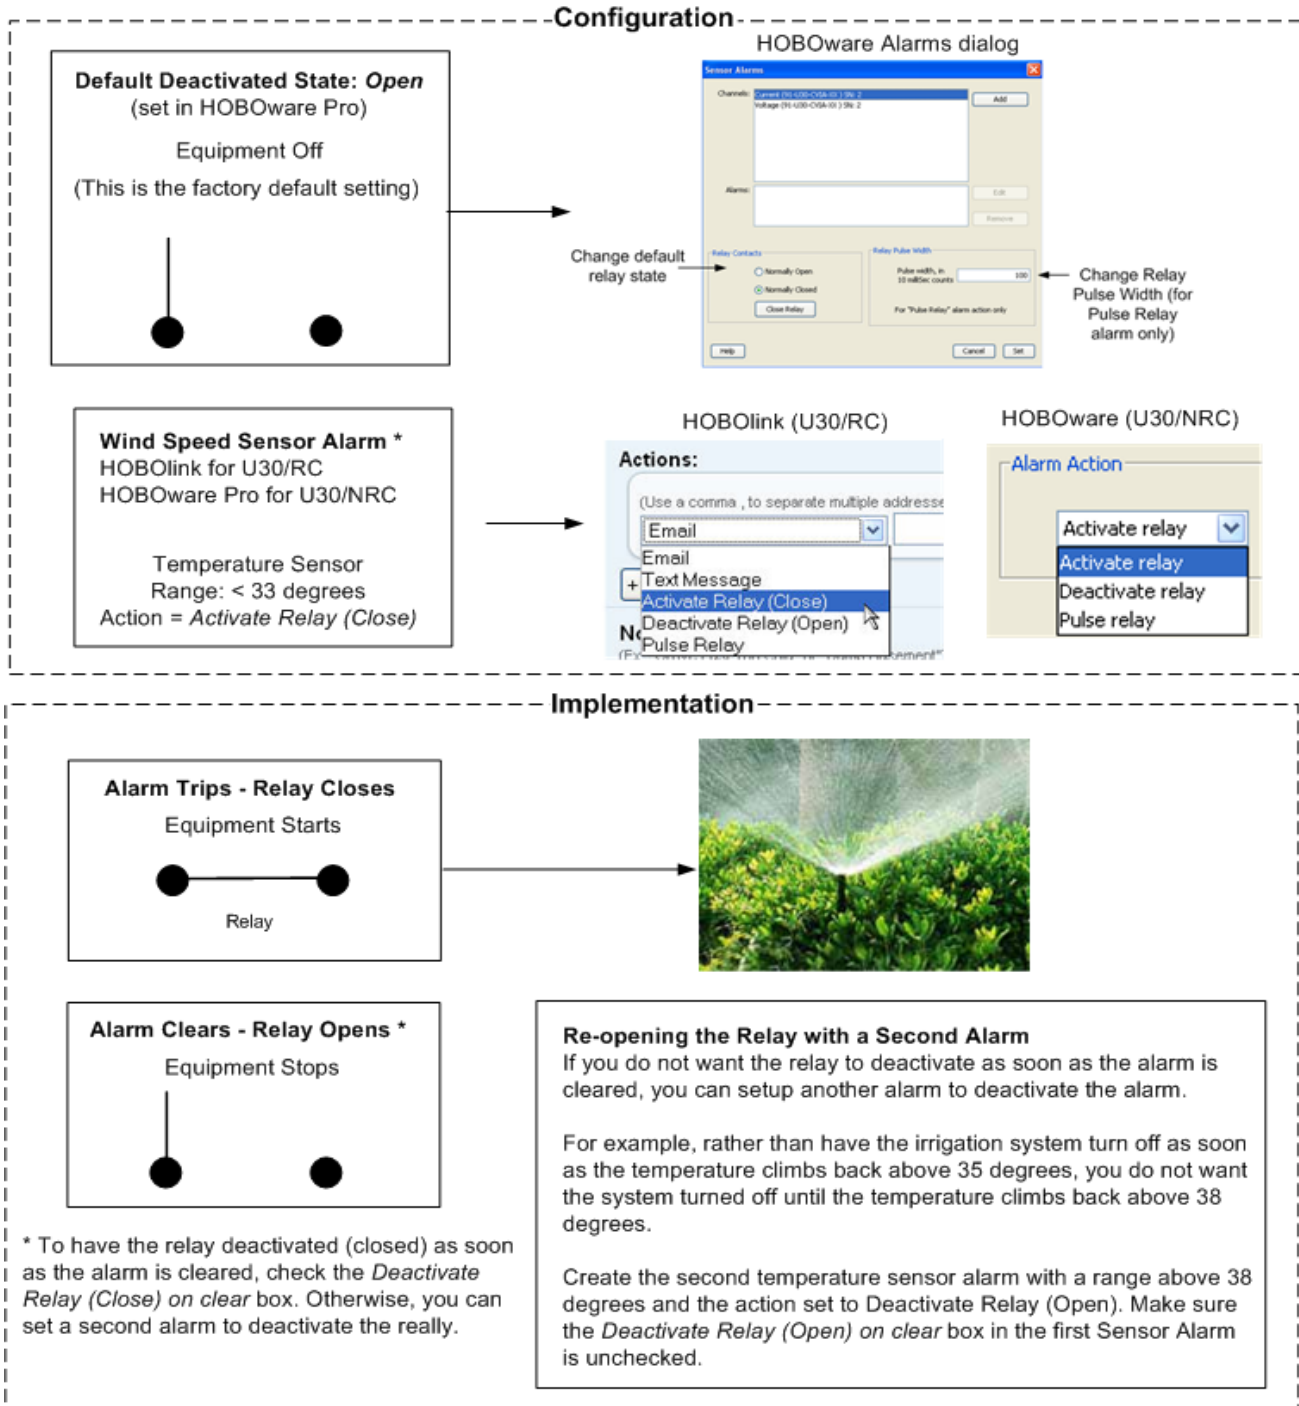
Configuration

Default Deactivated State: *Open*
(set in HOBOware Pro)

Equipment Off

(This is the factory default setting)

HOBOware Alarms dialog

Sensor Alarms

Channels: Current (9) U30-CVSA-XX ) SN: 2
Voltage (9) U30-CVSA-XX ) SN: 2

Add

Alarms:

Edit

Remove

Relay Contacts

Normally Open

Normally Closed

Close Relay

Relay Pulse Width

Pulse width, in 10 milliSec counts: 100

For "Pulse Relay" alarm action only

Help

Cancel

Set

Change default relay state

Change Relay Pulse Width (for Pulse Relay alarm only)

Wind Speed Sensor Alarm *
HOBOlink for U30/RC
HOBOware Pro for U30/NRC

Temperature Sensor
Range: < 33 degrees
Action = *Activate Relay (Close)*

HOBOlink (U30/RC)

Actions:

(Use a comma , to separate multiple addresse

Email

Email
Text Message
Activate Relay (Close)
Deactivate Relay (Open)
Pulse Relay

+

N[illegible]

(Ex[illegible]

HOBOware (U30/NRC)

Alarm Action

Activate relay

Activate relay
Deactivate relay
Pulse relay

Implementation

Alarm Trips - Relay Closes

Equipment Starts

Relay

Alarm Clears - Relay Opens *

Equipment Stops

* To have the relay deactivated (closed) as soon as the alarm is cleared, check the *Deactivate Relay (Close) on clear* box. Otherwise, you can set a second alarm to deactivate the really.

Re-opening the Relay with a Second Alarm
If you do not want the relay to deactivate as soon as the alarm is cleared, you can setup another alarm to deactivate the alarm.

For example, rather than have the irrigation system turn off as soon as the temperature climbs back above 35 degrees, you do not want the system turned off until the temperature climbs back above 38 degrees.

Create the second temperature sensor alarm with a range above 38 degrees and the action set to Deactivate Relay (Open). Make sure the *Deactivate Relay (Open) on clear* box in the first Sensor Alarm is unchecked.